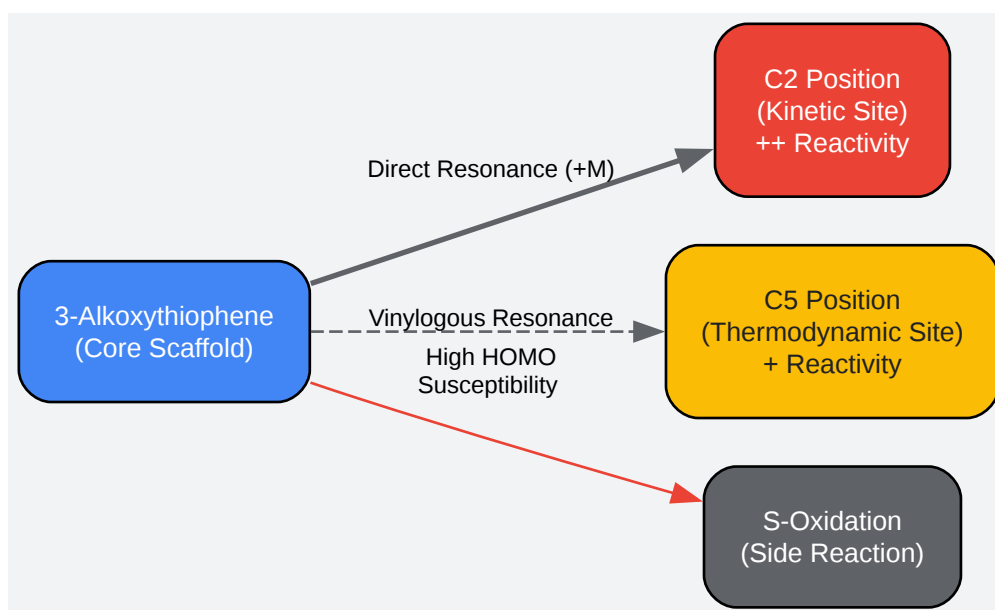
3-Alkoxythiophene
(Core Scaffold)

Direct Resonance (+M)

C2 Position
(Kinetic Site)
++ Reactivity

Vinylogous Resonance

C5 Position
(Thermodynamic Site)
+ Reactivity

High HOMO
Susceptibility

S-Oxidation
(Side Reaction)